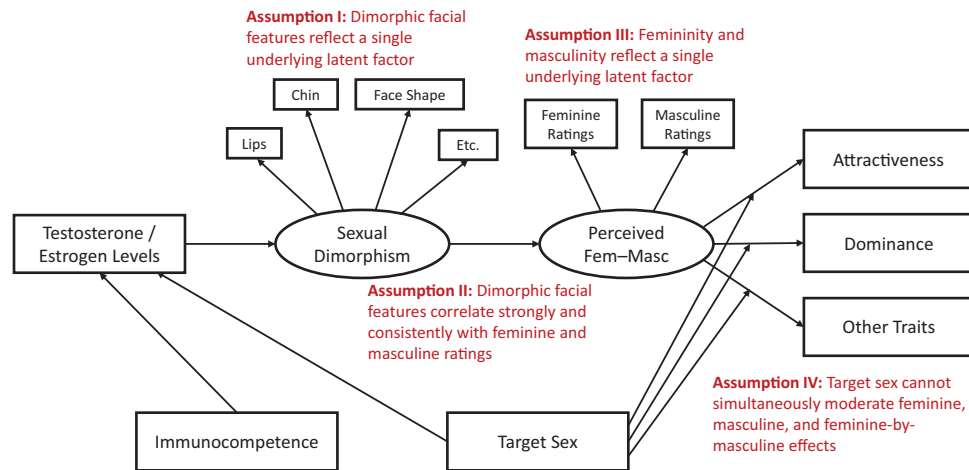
Assumption I: Dimorphic facial features reflect a single underlying latent factor

Assumption III: Femininity and masculinity reflect a single underlying latent factor

Chin

Face Shape

Feminine Ratings

Masculine Ratings

Lips

Etc.

Attractiveness

Testosterone / Estrogen Levels

Sexual Dimorphism

Perceived Fem–Masc

Dominance

Assumption II: Dimorphic facial features correlate strongly and consistently with feminine and masculine ratings

Other Traits

Assumption IV: Target sex cannot simultaneously moderate feminine, masculine, and feminine-by-masculine effects

Immunocompetence

Target Sex